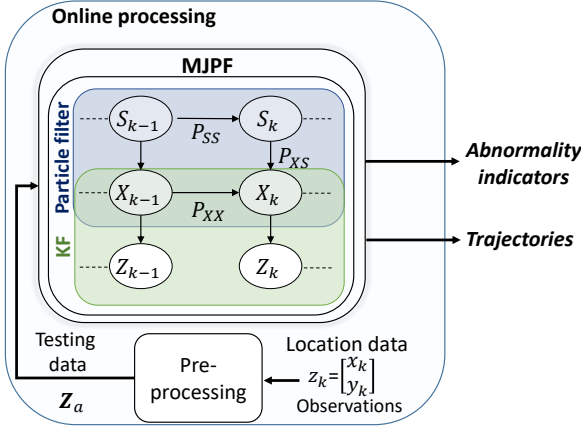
Online processing

MJPF

Particle filter

KF

$S_{k-1}$

$P_{SS}$

$S_k$

$P_{XS}$

$X_{k-1}$

$P_{XX}$

$X_k$

$Z_{k-1}$

$Z_k$

Abnormality indicators

Trajectories

Testing data

Pre-processing

Location data

$z_k=\begin{bmatrix} x_k \\ y_k \end{bmatrix}$

Observations

$\boldsymbol{Z}_a$